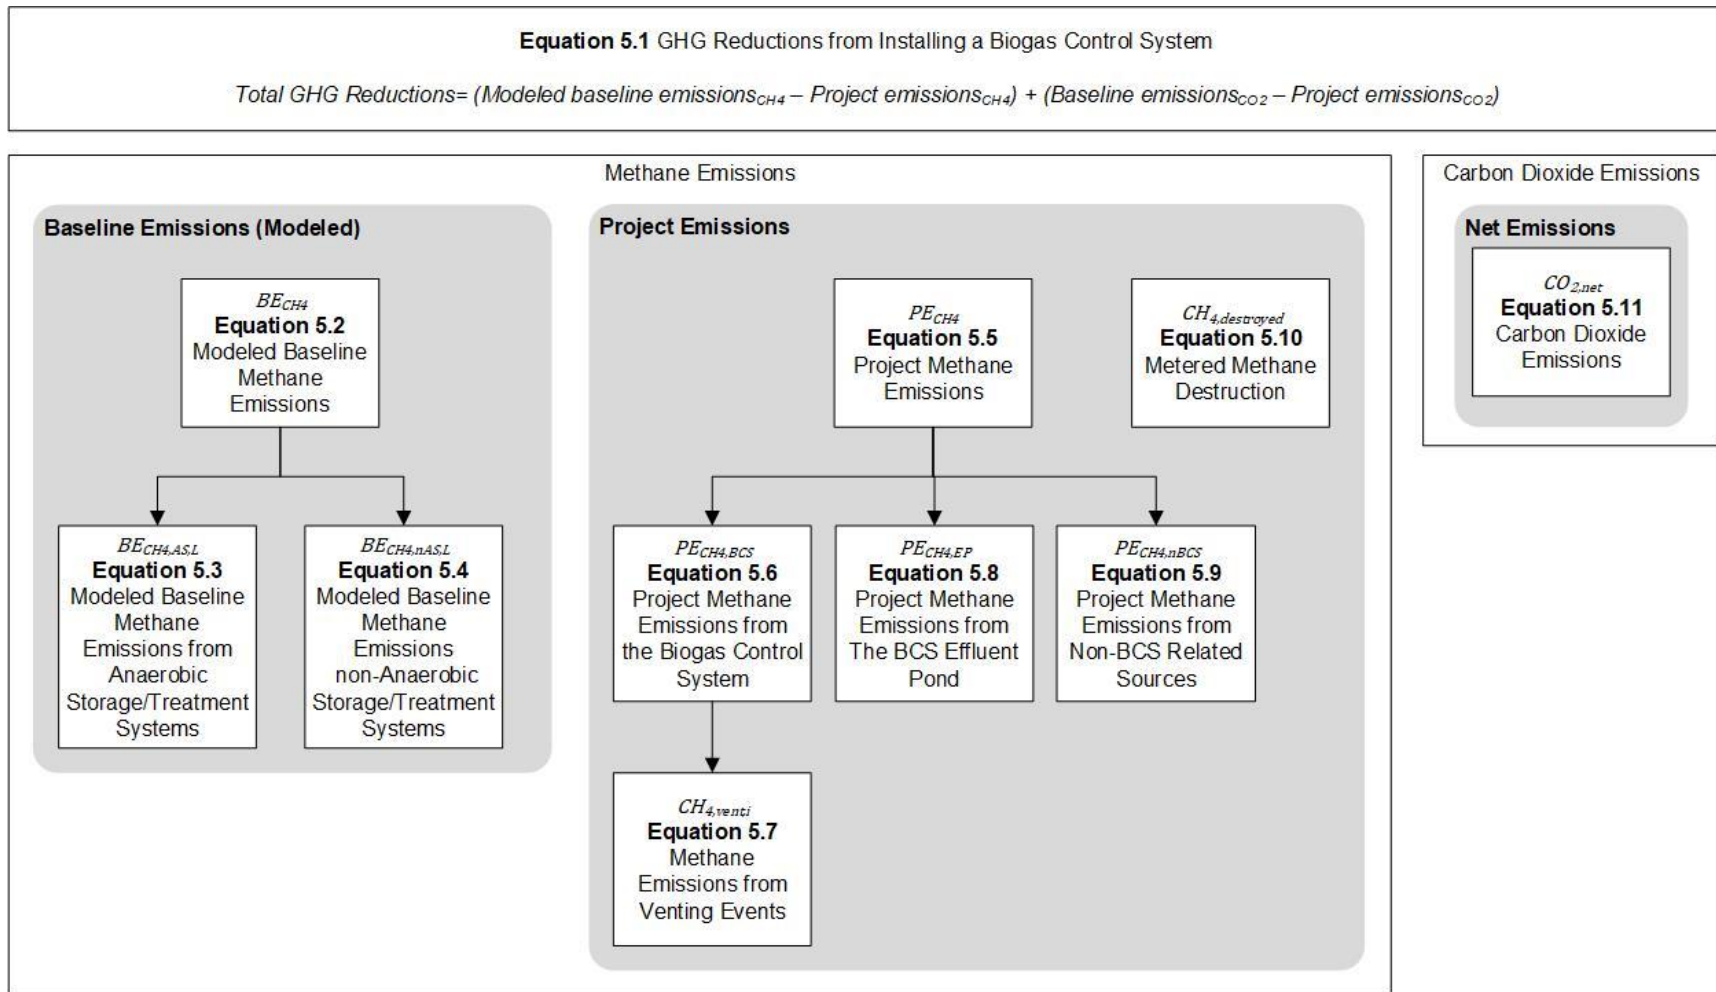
**Equation 5.1** GHG Reductions from Installing a Biogas Control System

*Total GHG Reductions= (Modeled baseline emissions$_{CH4}$ – Project emissions$_{CH4}$) + (Baseline emissions$_{CO2}$ – Project emissions$_{CO2}$)*

Methane Emissions

**Baseline Emissions (Modeled)**

$BE_{CH4}$
**Equation 5.2**
Modeled Baseline Methane Emissions

$BE_{CH4,AS,L}$
**Equation 5.3**
Modeled Baseline Methane Emissions from Anaerobic Storage/Treatment Systems

$BE_{CH4,nAS,L}$
**Equation 5.4**
Modeled Baseline Methane Emissions non-Anaerobic Storage/Treatment Systems

**Project Emissions**

$PE_{CH4}$
**Equation 5.5**
Project Methane Emissions

$CH_{4,destroyed}$
**Equation 5.10**
Metered Methane Destruction

$PE_{CH4,BCS}$
**Equation 5.6**
Project Methane Emissions from the Biogas Control System

$PE_{CH4,EP}$
**Equation 5.8**
Project Methane Emissions from The BCS Effluent Pond

$PE_{CH4,nBCS}$
**Equation 5.9**
Project Methane Emissions from Non-BCS Related Sources

$CH_{4,venti}$
**Equation 5.7**
Methane Emissions from Venting Events

Carbon Dioxide Emissions

**Net Emissions**

$CO_{2,net}$
**Equation 5.11**
Carbon Dioxide Emissions